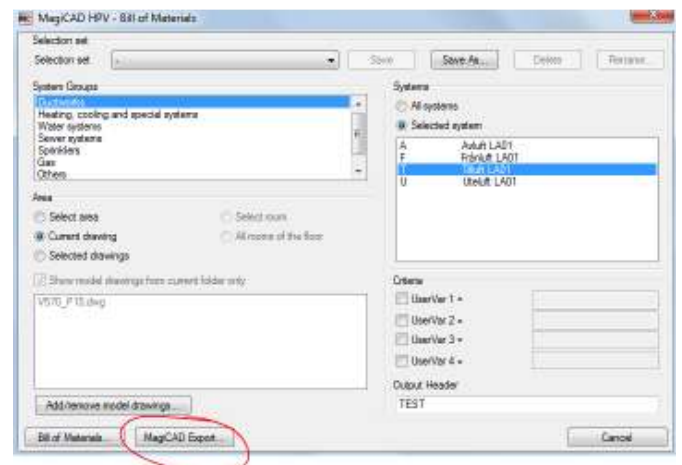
MagiCAD HPV - Bill of Materials

Selection set
Selection set -
Save
Save As...
Delete
Rename

System Groups
Ductworks
Heating, cooling and special systems
Water systems
Sewer systems
Sprinklers
Gas
Others

Systems
All systems
Selected system

| A | Avluft LA01 |
|---|---|
| F | Frånluft LA01 |
| I | Tilluft LA01 |
| U | Uteluft LA01 |

Area
Select area
Select room
Current drawing
All rooms of the floor
Selected drawings

Show model drawings from current folder only
V570_P15.dwg

Criteria
UserVar 1 =
UserVar 2 =
UserVar 3 =
UserVar 4 =

Output Header
TEST

Add/remove model drawings...

Bill of Materials
MagiCAD Export...
Cancel